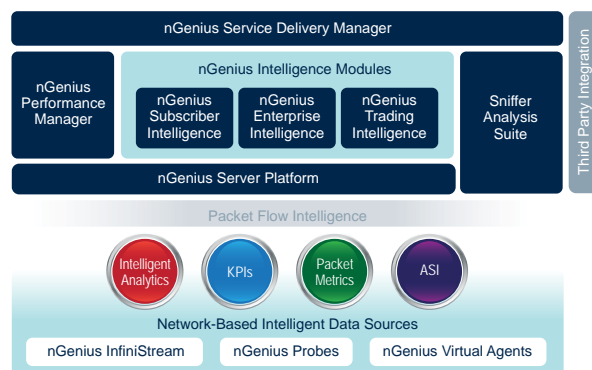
nGenius Service Delivery Manager

nGenius Performance Manager

nGenius Intelligence Modules

nGenius Subscriber Intelligence

nGenius Enterprise Intelligence

nGenius Trading Intelligence

Sniffer Analysis Suite

Third Party Integration

nGenius Server Platform

Packet Flow Intelligence

Intelligent Analytics

KPIs

Packet Metrics

ASI

Network-Based Intelligent Data Sources

nGenius InfiniStream

nGenius Probes

nGenius Virtual Agents